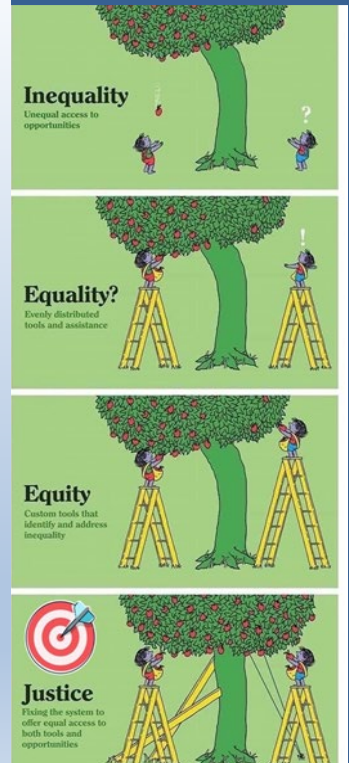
Inequality
Unequal access to opportunities

?

Equality?
Evenly distributed tools and assistance

!

Equity
Custom tools that identify and address inequality

Justice
Fixing the system to offer equal access to both tools and opportunities